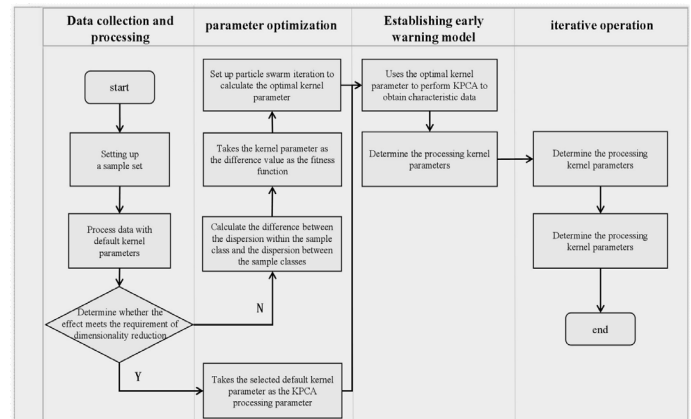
| Data collection and processing | parameter optimization | Establishing early warning model | iterative operation |
|---|---|---|---|

start

Setting up a sample set

Process data with default kernel parameters

Determine whether the effect meets the requirement of dimensionality reduction

N

Y

Set up particle swarm iteration to calculate the optimal kernel parameter

Takes the kernel parameter as the difference value as the fitness function

Calculate the difference between the dispersion within the sample class and the dispersion between the sample classes

Takes the selected default kernel parameter as the KPCA processing parameter

Uses the optimal kernel parameter to perform KPCA to obtain characteristic data

Determine the processing kernel parameters

Determine the processing kernel parameters

Determine the processing kernel parameters

end